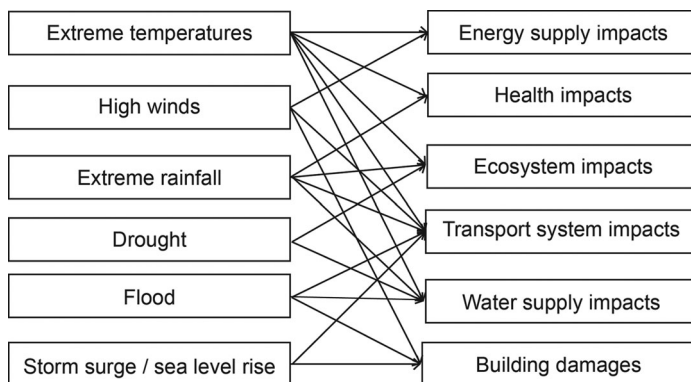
Extreme temperatures

High winds

Extreme rainfall

Drought

Flood

Storm surge / sea level rise

Energy supply impacts

Health impacts

Ecosystem impacts

Transport system impacts

Water supply impacts

Building damages